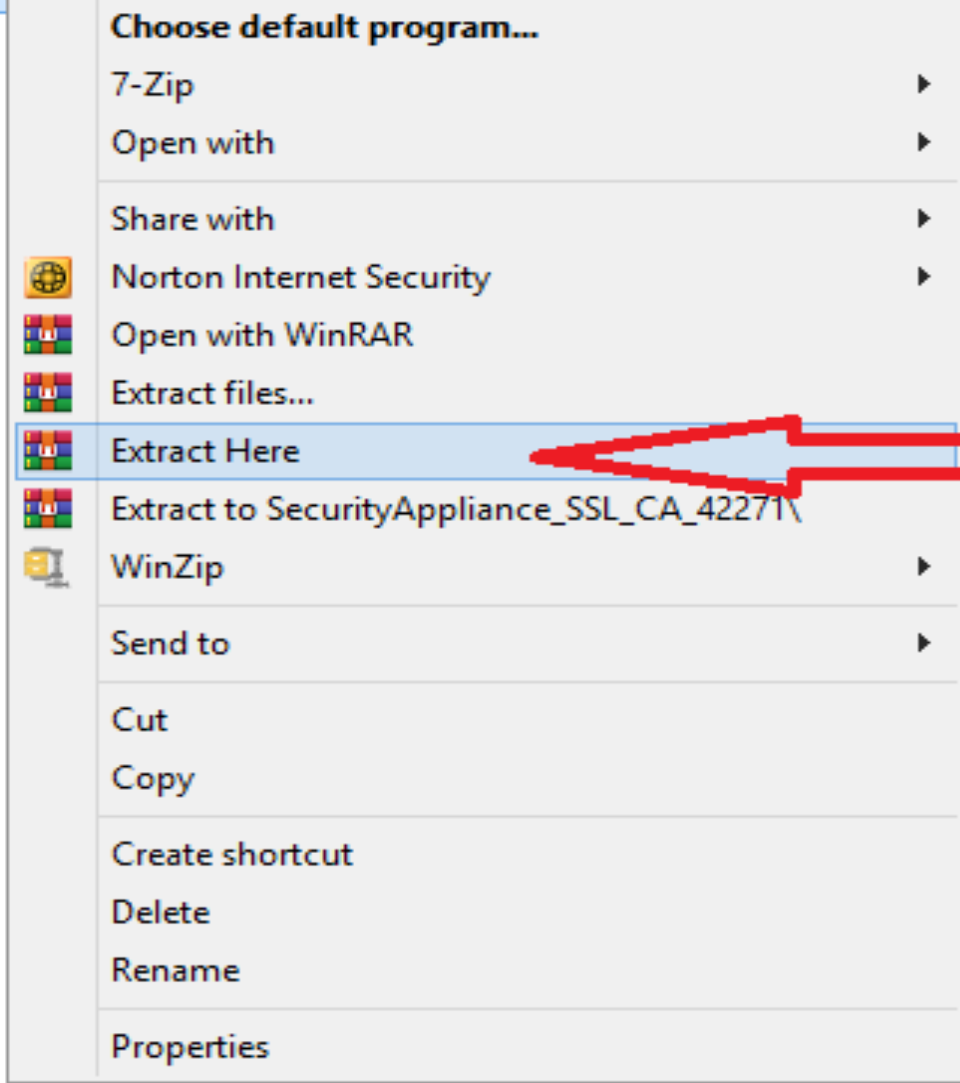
Choose default program...
7-Zip
Open with

Share with
Norton Internet Security
Open with WinRAR
Extract files...
Extract Here
Extract to SecurityAppliance_SSL_CA_42271\
WinZip

Send to

Cut
Copy

Create shortcut
Delete
Rename

Properties